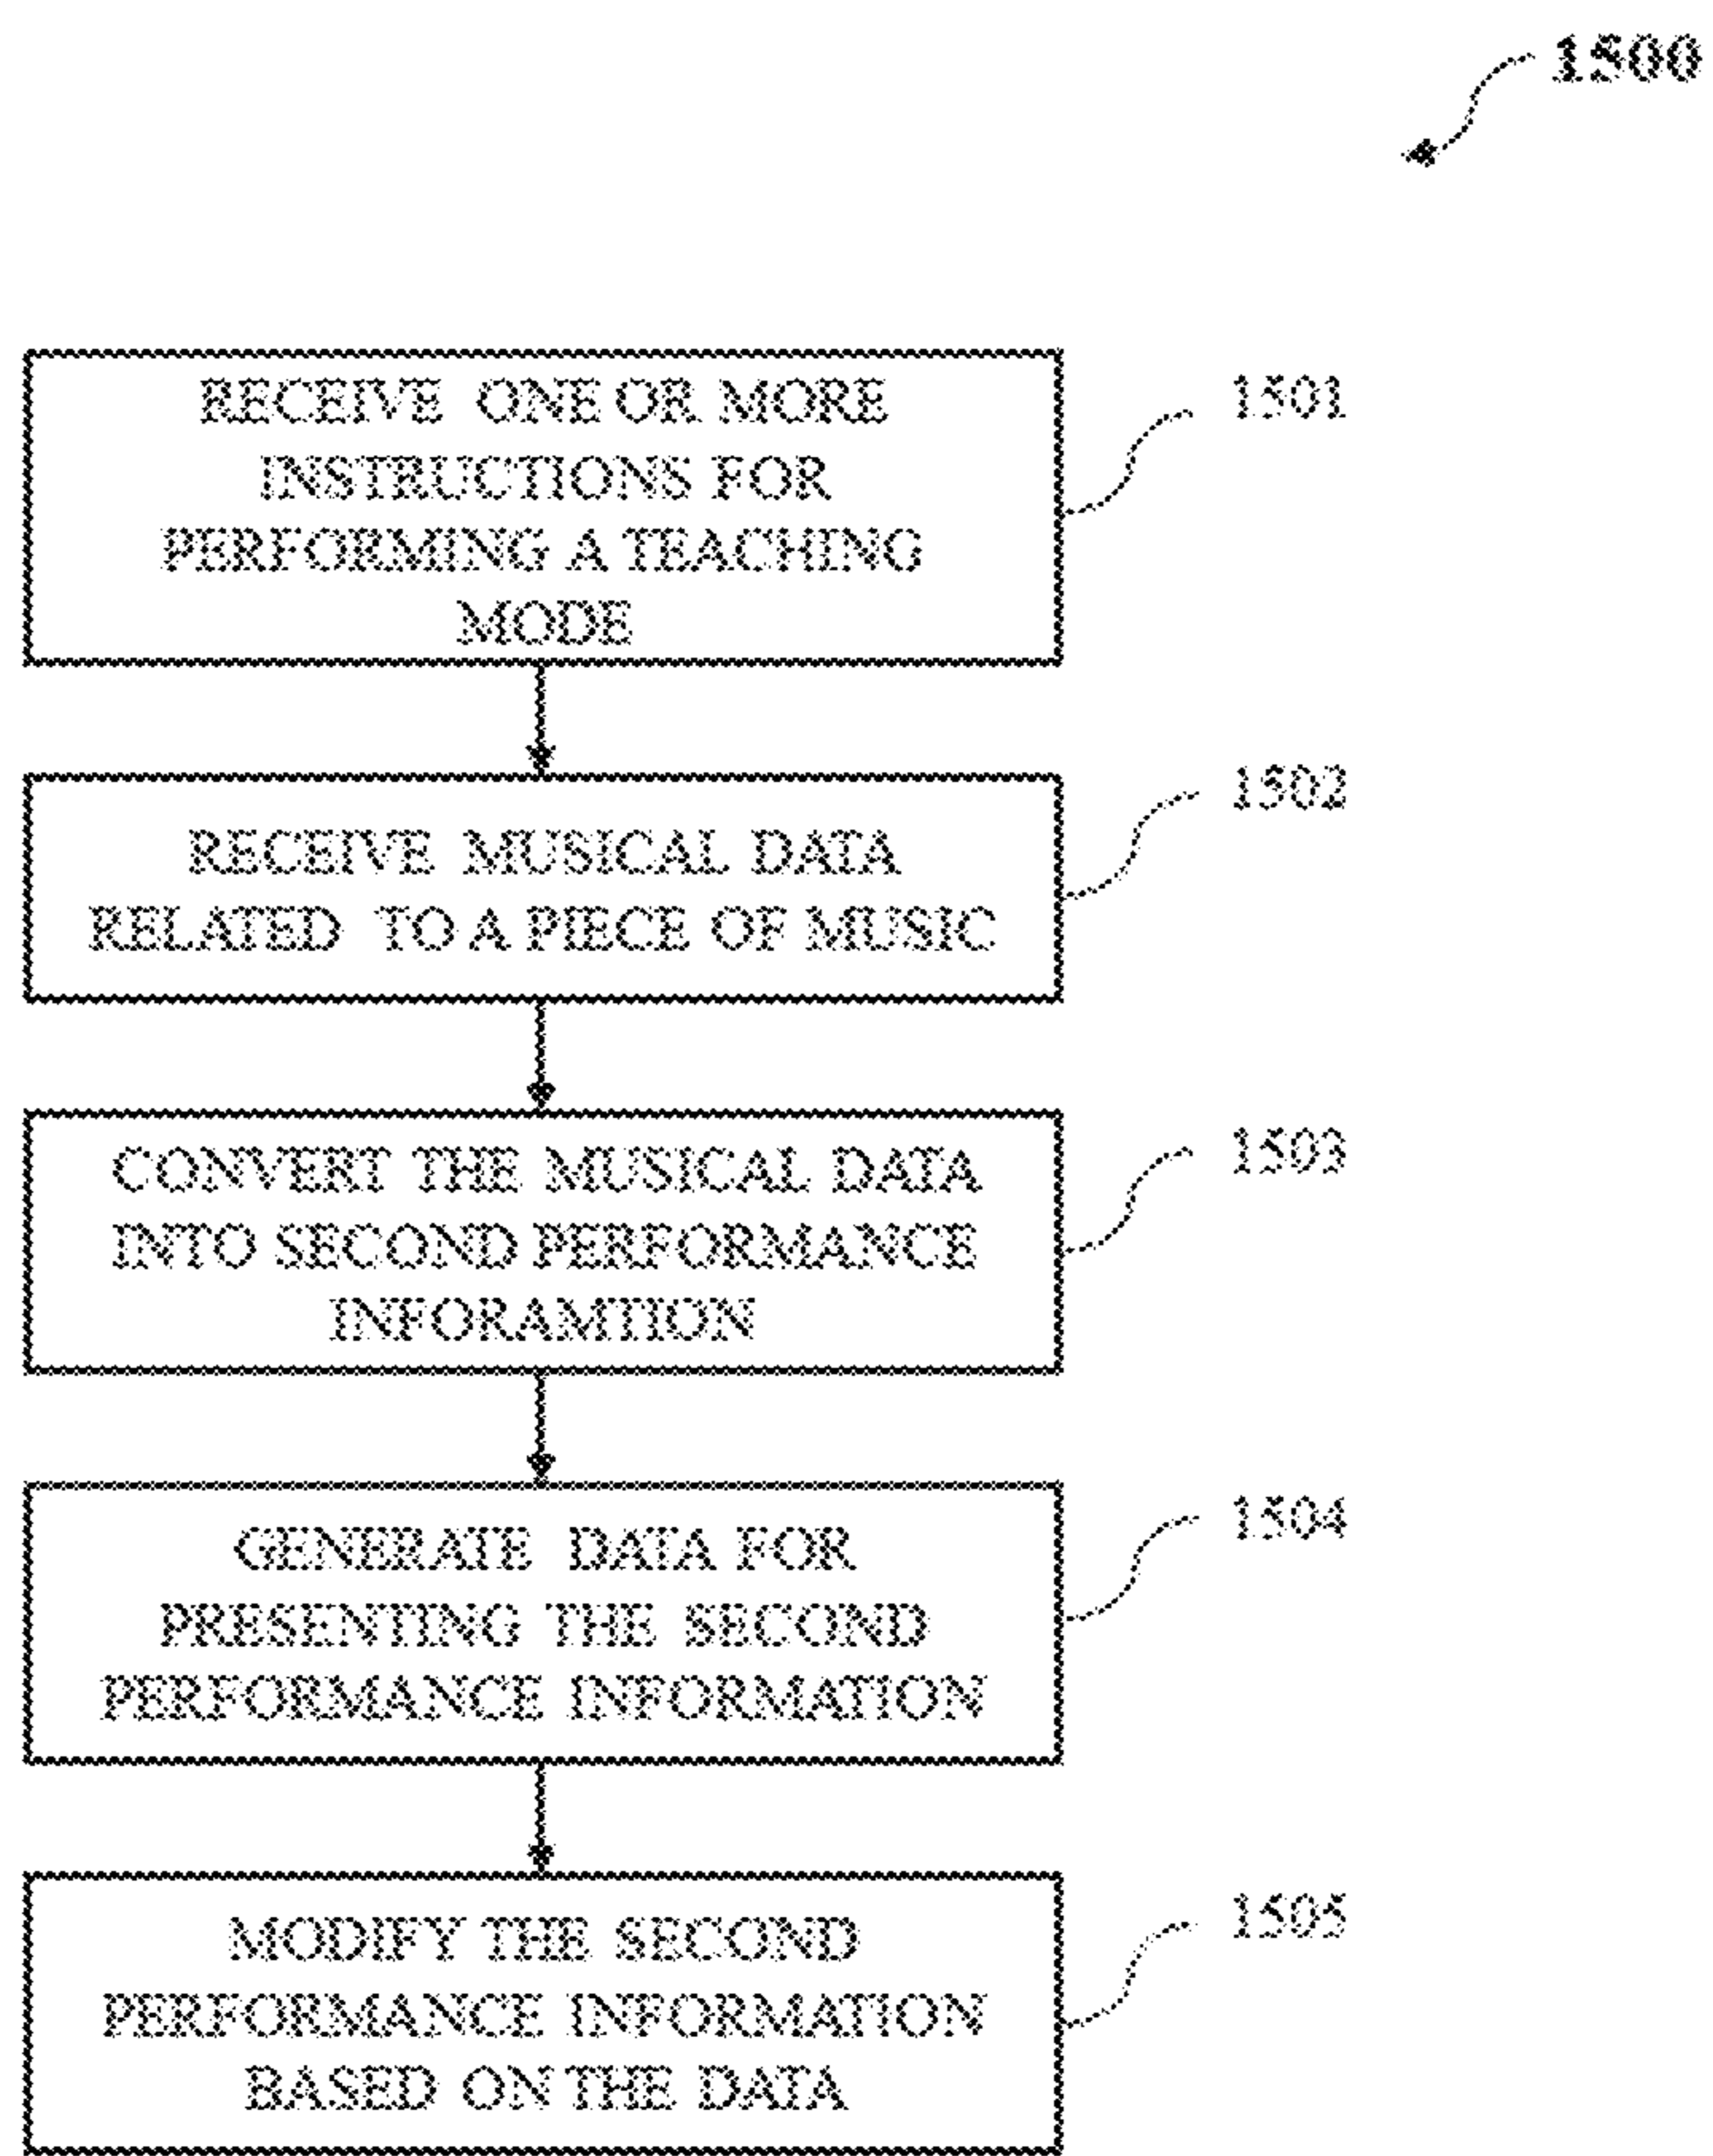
1500

RECEIVE ONE OR MORE INSTRUCTIONS FOR PERFORMING A TEACHING MODE

1501

RECEIVE MUSICAL DATA RELATED TO A PIECE OF MUSIC

1502

CONVERT THE MUSICAL DATA INTO SECOND PERFORMANCE INFORAMTION

1503

GENERATE DATA FOR PRESENTING THE SECOND PERFORMANCE INFORMATION

1504

MODIFY THE SECOND PERFORMANCE INFORMATION BASED ON THE DATA

1505